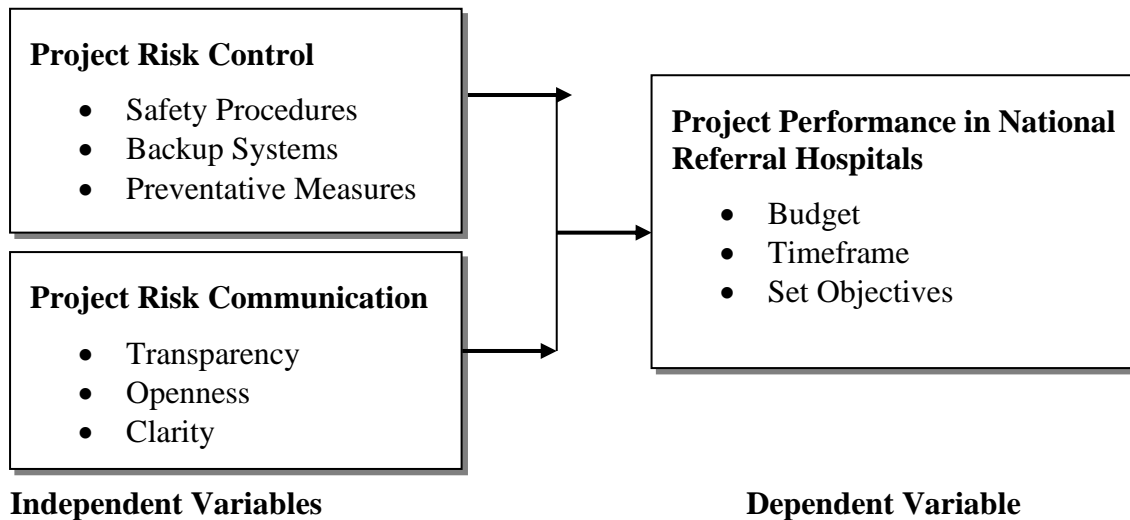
**Project Risk Control**

- Safety Procedures
- Backup Systems
- Preventative Measures

**Project Risk Communication**

- Transparency
- Openness
- Clarity

**Project Performance in National Referral Hospitals**

- Budget
- Timeframe
- Set Objectives

**Independent Variables**

**Dependent Variable**